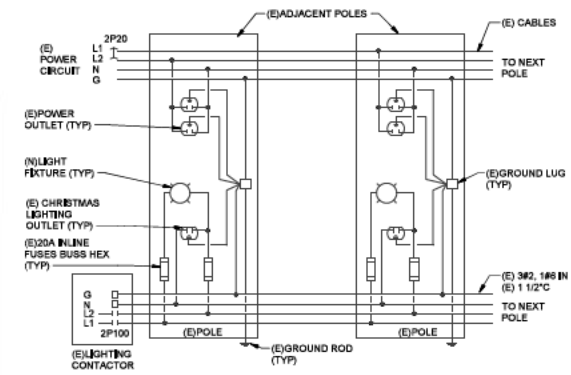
(E)ADJACENT POLES

(E) CABLES

2P20

(E) POWER CIRCUIT

L1
L2
N
G

TO NEXT POLE

(E)POWER OUTLET (TYP)

(N)LIGHT FIXTURE (TYP)

(E)GROUND LUG (TYP)

(E) CHRISTMAS LIGHTING OUTLET (TYP)

(E)20A INLINE FUSES BUSS HEX (TYP)

(E) 3#2, 1#6 IN (E) 1 1/2"C

G
N
L2
L1

TO NEXT POLE

2P100

(E)LIGHTING CONTACTOR

(E)POLE

(E)POLE

(E)GROUND ROD (TYP)